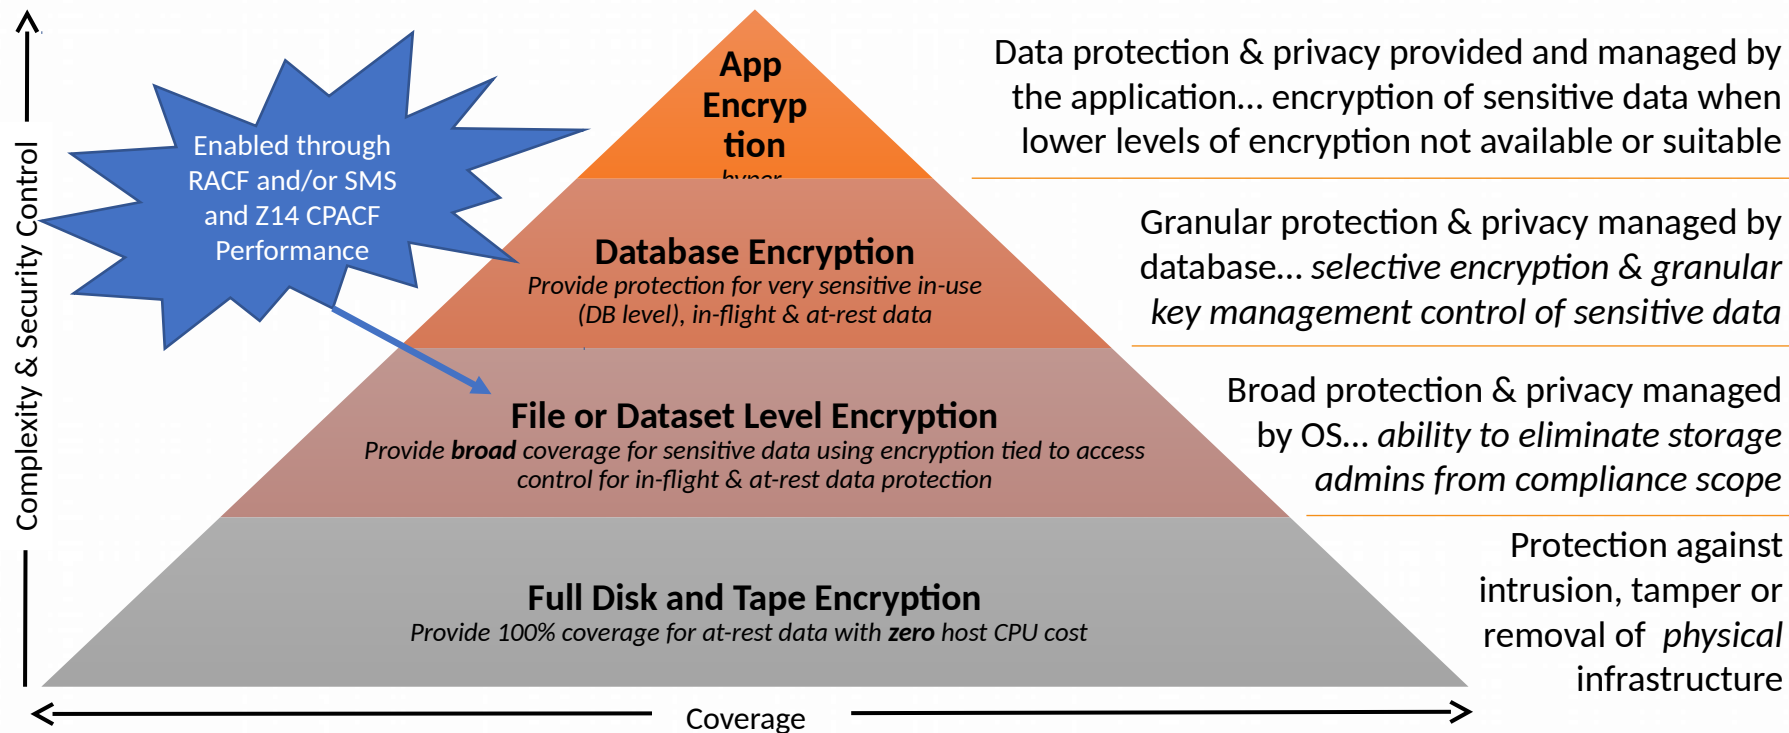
Complexity & Security Control

Enabled through RACF and/or SMS and Z14 CPACF Performance

App Encryp tion

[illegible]

Data protection & privacy provided and managed by the application… encryption of sensitive data when lower levels of encryption not available or suitable

Database Encryption

*Provide protection for very sensitive in-use (DB level), in-flight & at-rest data*

Granular protection & privacy managed by database… *selective encryption & granular key management control of sensitive data*

File or Dataset Level Encryption

*Provide **broad** coverage for sensitive data using encryption tied to access control for in-flight & at-rest data protection*

Broad protection & privacy managed by OS… *ability to eliminate storage admins from compliance scope*

Full Disk and Tape Encryption

*Provide 100% coverage for at-rest data with **zero** host CPU cost*

Protection against intrusion, tamper or removal of *physical* infrastructure

Coverage